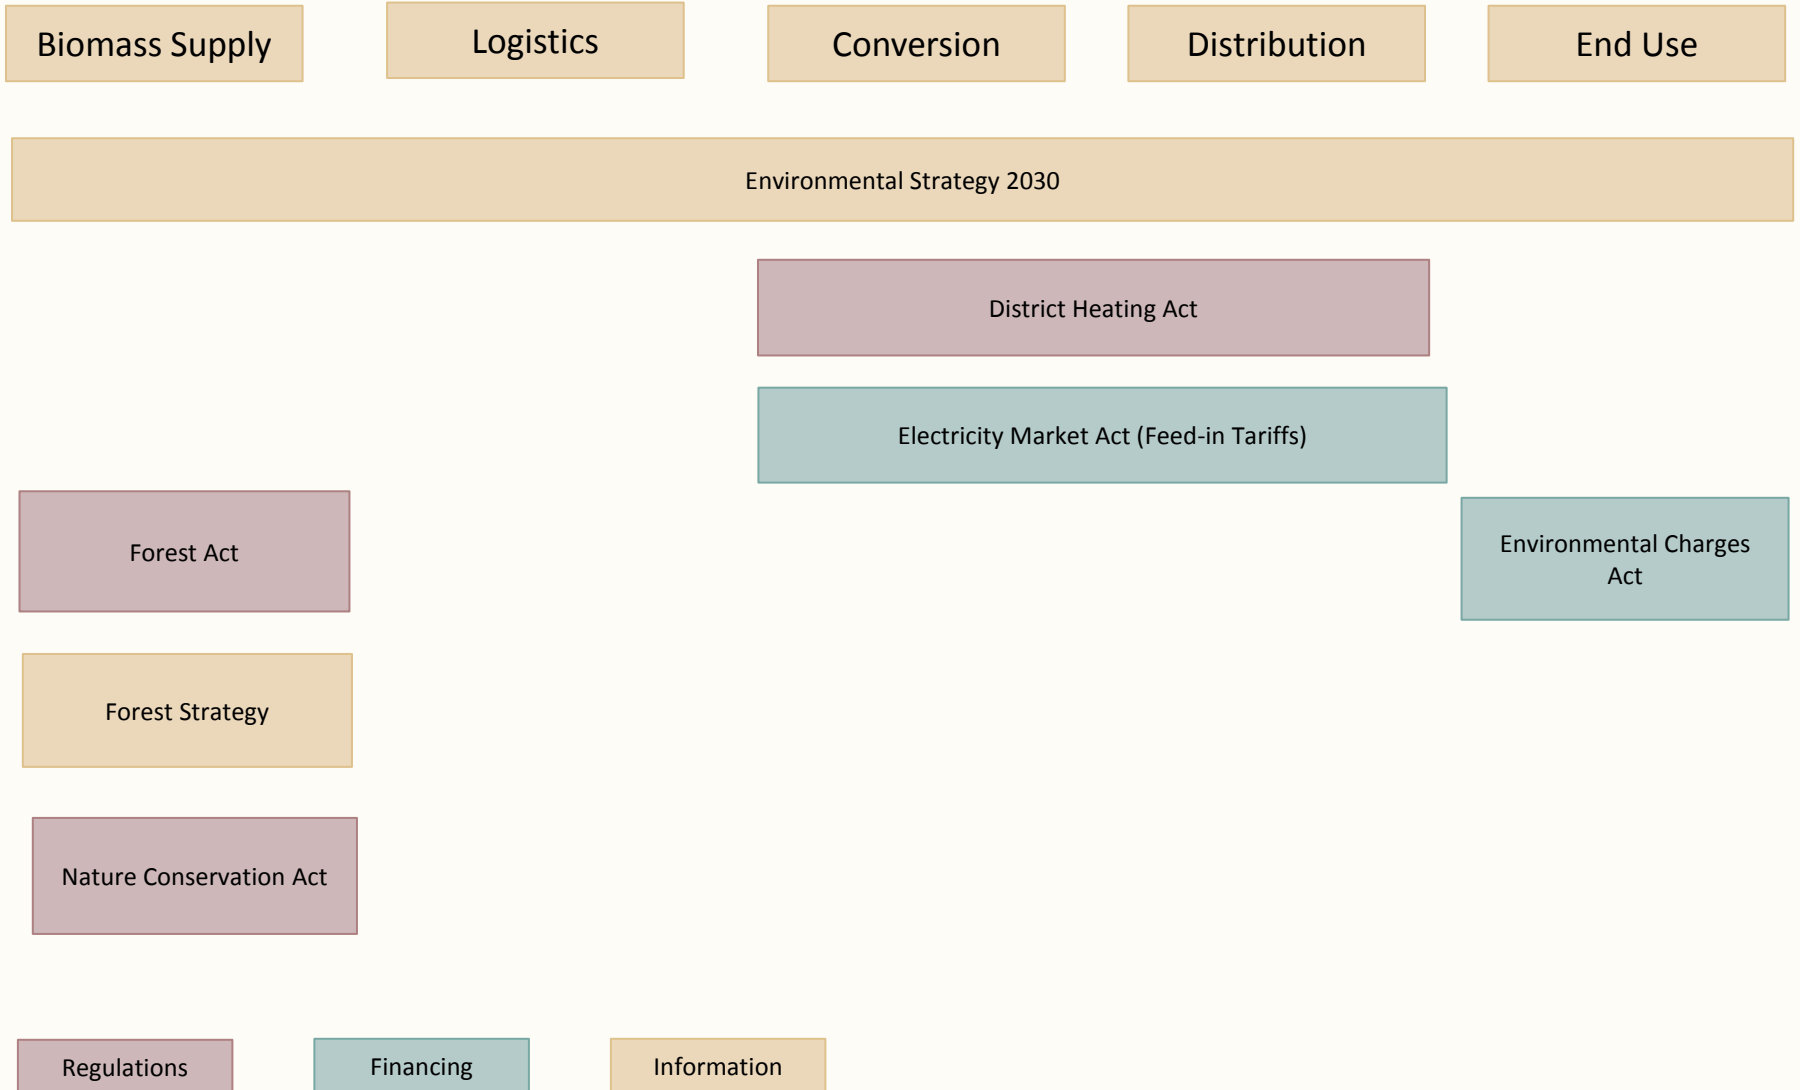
Biomass Supply

Logistics

Conversion

Distribution

End Use

Environmental Strategy 2030

District Heating Act

Electricity Market Act (Feed-in Tariffs)

Forest Act

Environmental Charges Act

Forest Strategy

Nature Conservation Act

Regulations

Financing

Information